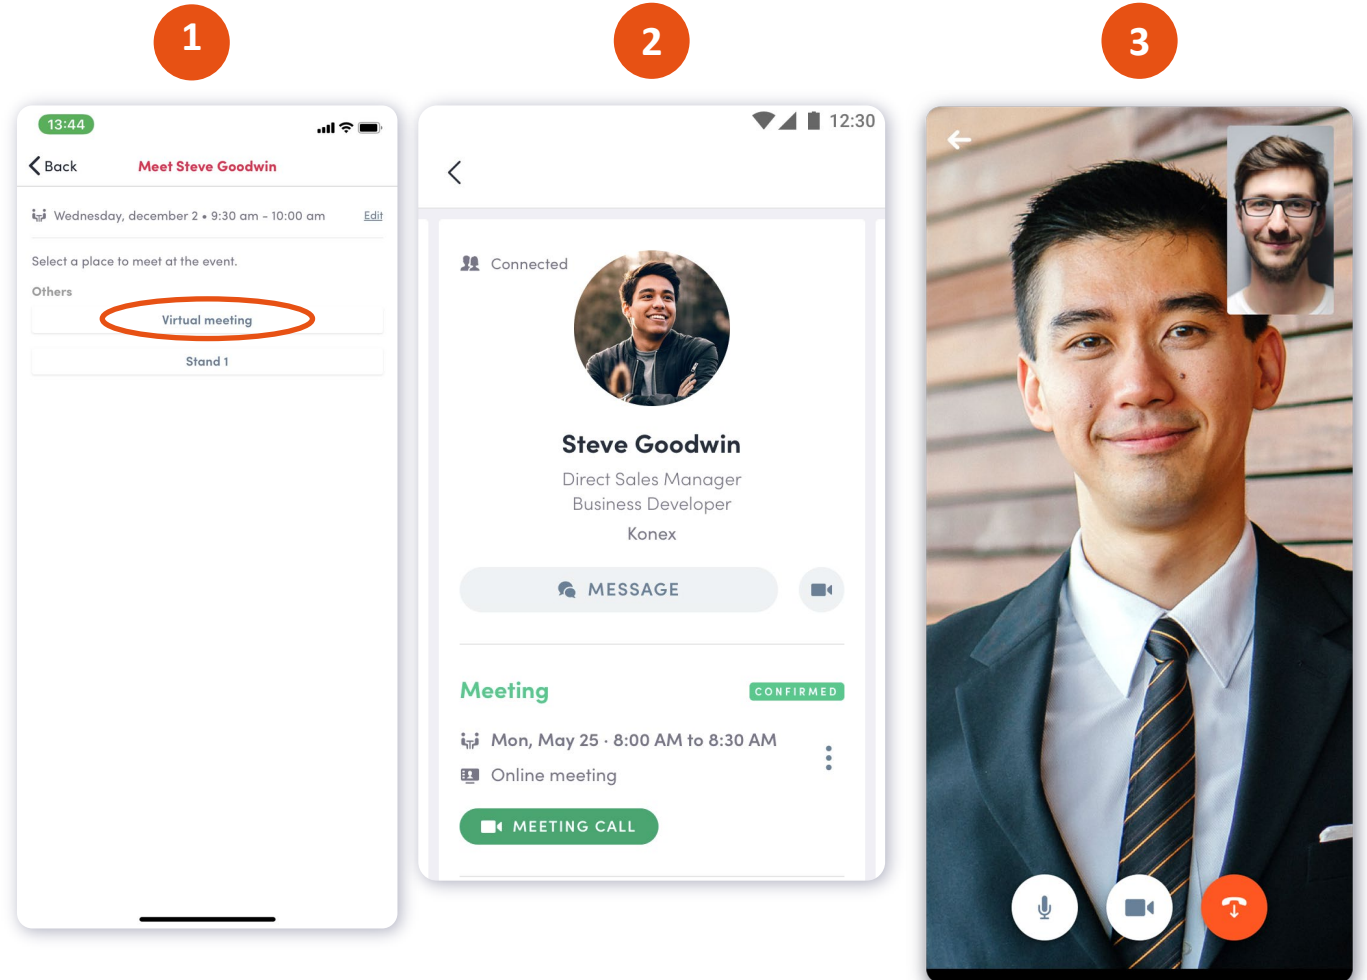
1

13:44

Back Meet Steve Goodwin

Wednesday, december 2 • 9:30 am - 10:00 am Edit

Select a place to meet at the event.

Others

Virtual meeting

Stand 1

2

12:30

Connected

Steve Goodwin

Direct Sales Manager
Business Developer

Konex

MESSAGE

Meeting CONFIRMED

Mon, May 25 · 8:00 AM to 8:30 AM

Online meeting

MEETING CALL

3